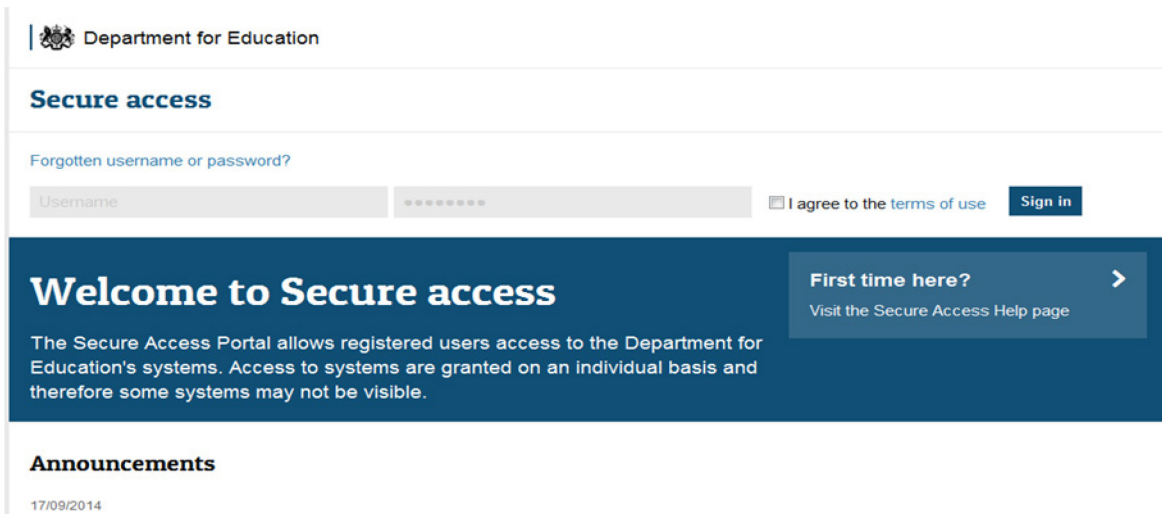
Department for Education

Secure access

Forgotten username or password?

Username

••••••••

I agree to the terms of use

Sign in

Welcome to Secure access

The Secure Access Portal allows registered users access to the Department for Education's systems. Access to systems are granted on an individual basis and therefore some systems may not be visible.

First time here?

Visit the Secure Access Help page

Announcements

17/09/2014